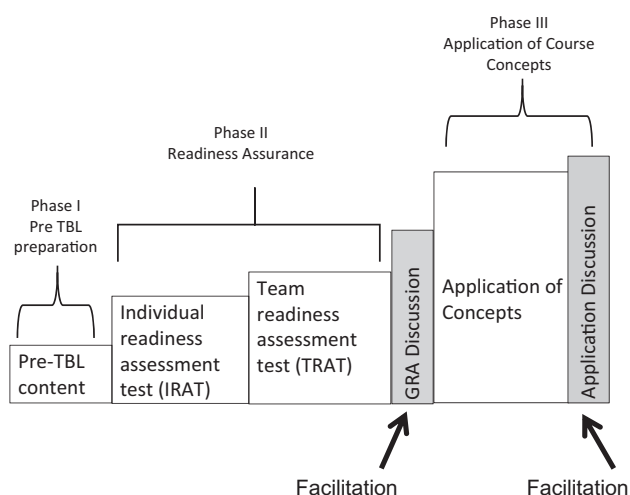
Phase III
Application of Course Concepts

Phase II
Readiness Assurance

Phase I
Pre TBL preparation

Pre-TBL content

Individual readiness assessment test (IRAT)

Team readiness assessment test (TRAT)

GRA Discussion

Application of Concepts

Application Discussion

Facilitation

Facilitation